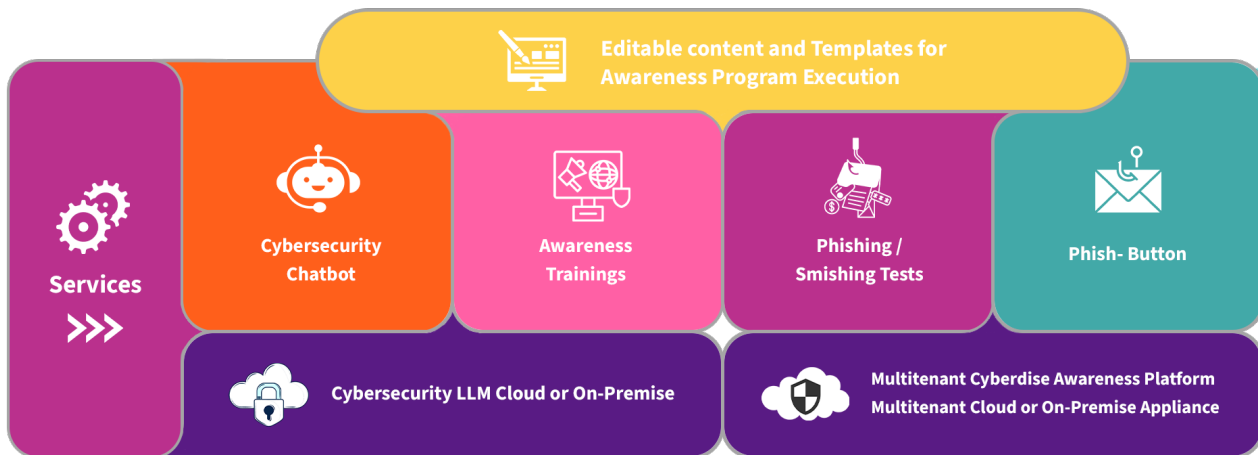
Editable content and Templates for Awareness Program Execution

Services

Cybersecurity Chatbot

Awareness Trainings

Phishing / Smishing Tests

Phish- Button

Cybersecurity LLM Cloud or On-Premise

Multitenant Cyberdise Awareness Platform
Multitenant Cloud or On-Premise Appliance